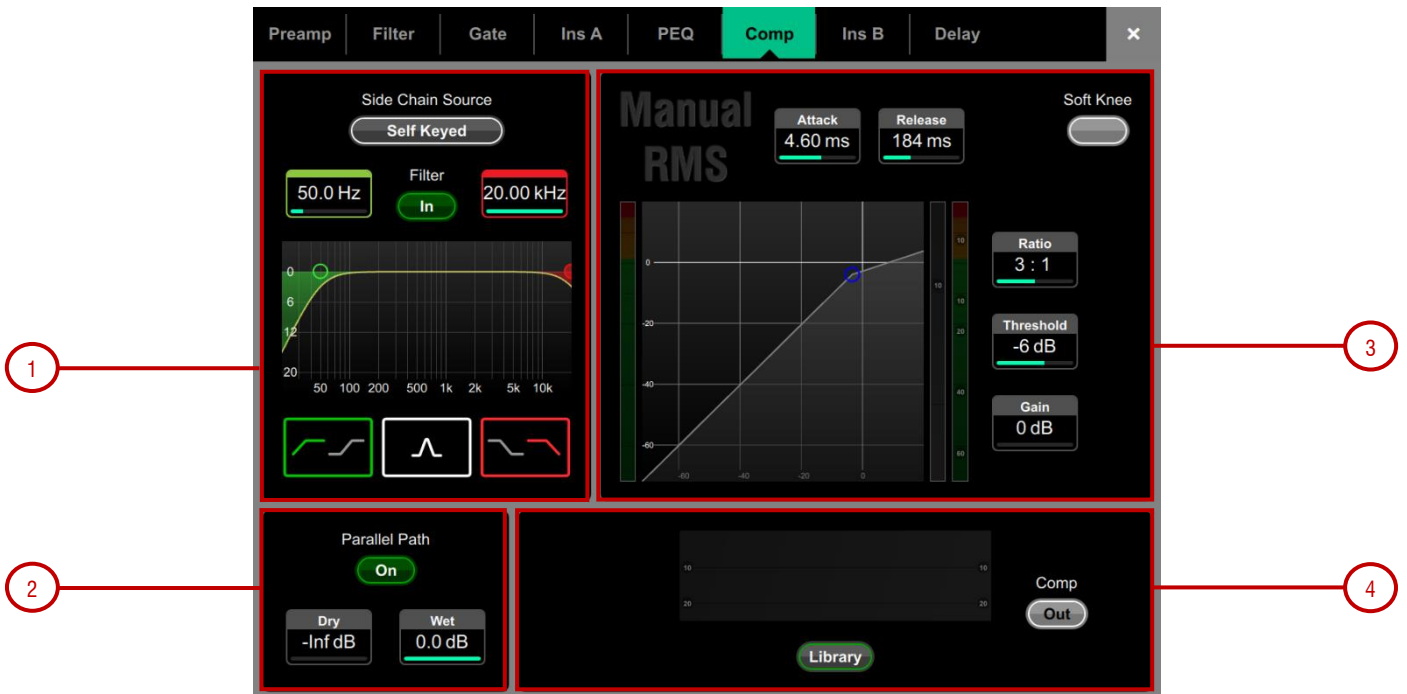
Preamp | Filter | Gate | Ins A | PEQ | Comp | Ins B | Delay ×

Side Chain Source
Self Keyed

50.0 Hz Filter In 20.00 kHz

0
6
12
20
50 100 200 500 1k 2k 5k 10k

Manual
RMS

Attack
4.60 ms

Release
184 ms

Soft Knee

0
-20
-40
-60
-60 -40 -20 0

10
10
10
20
40
60

Ratio
3 : 1

Threshold
-6 dB

Gain
0 dB

Parallel Path
On

Dry
-Inf dB

Wet
0.0 dB

10 10
20 20

Comp
Out

Library

1
2
3
4